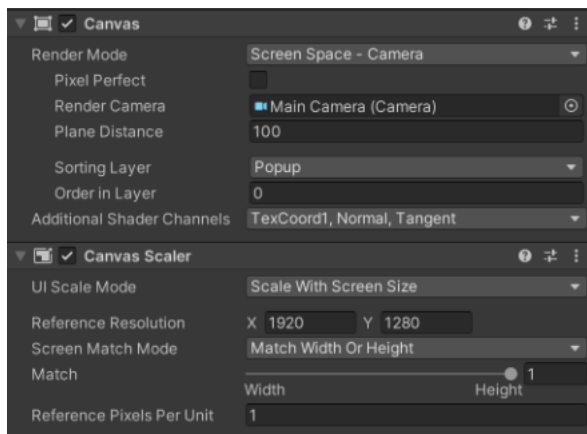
Canvas

| | |
|---|---|
| Render Mode | Screen Space - Camera |
| Pixel Perfect | |
| Render Camera | Main Camera (Camera) |
| Plane Distance | 100 |
| Sorting Layer | Popup |
| Order in Layer | 0 |
| Additional Shader Channels | TexCoord1, Normal, Tangent |

Canvas Scaler

| | |
|---|---|
| UI Scale Mode | Scale With Screen Size |
| Reference Resolution | X 1920 Y 1280 |
| Screen Match Mode | Match Width Or Height |
| Match | 1 Width Height |
| Reference Pixels Per Unit | 1 |